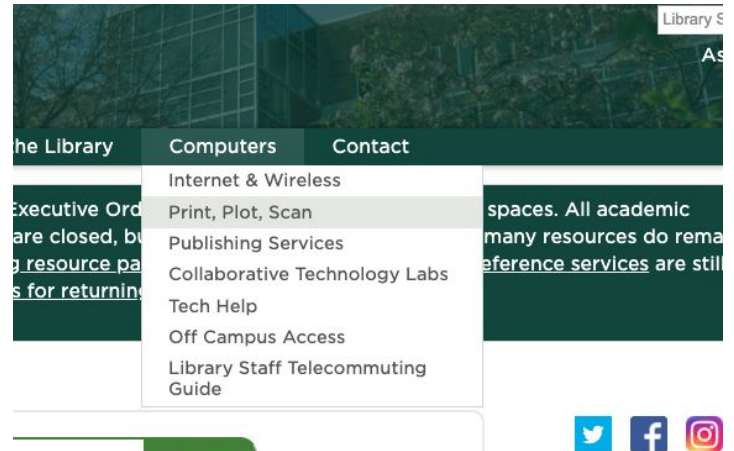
Library S

As

he Library Computers Contact

Internet & Wireless
Print, Plot, Scan
Publishing Services
Collaborative Technology Labs
Tech Help
Off Campus Access
Library Staff Telecommuting Guide

Executive Ord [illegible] spaces. All academic are closed, bu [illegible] many resources do rema g resource pa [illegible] eference services are still s for returnin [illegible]